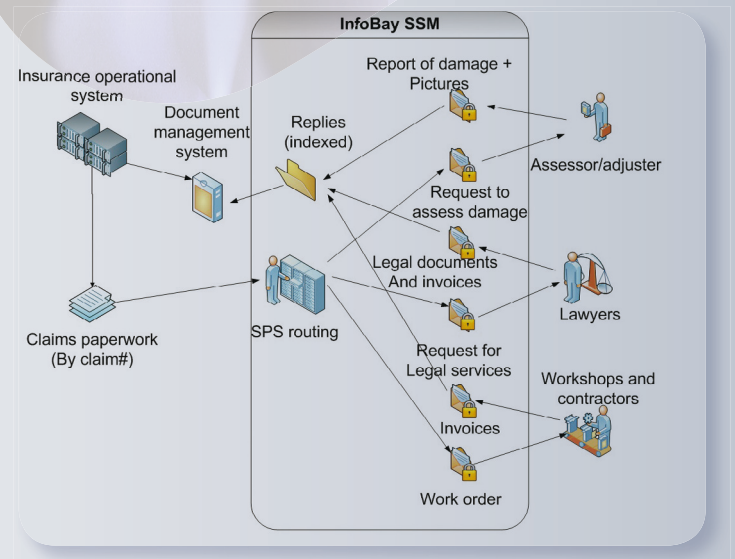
InfoBay SSM

Insurance operational system

Document management system

Replies (indexed)

Report of damage + Pictures

Assessor/adjuster

Request to assess damage

Legal documents And invoices

Lawyers

Claims paperwork (By claim#)

SPS routing

Request for Legal services

Workshops and contractors

Invoices

Work order